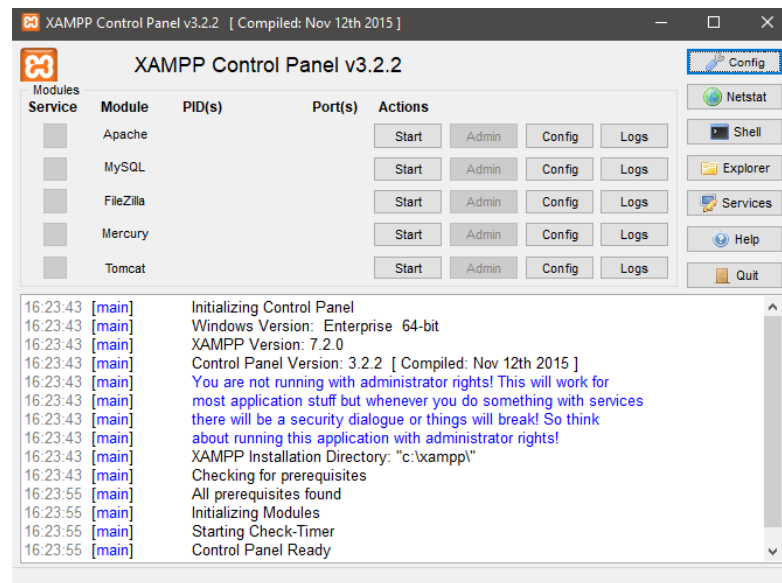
XAMPP Control Panel v3.2.2 [ Compiled: Nov 12th 2015 ]

XAMPP Control Panel v3.2.2

Config
Netstat
Shell
Explorer
Services
Help
Quit

Modules

| Service | Module | PID(s) | Port(s) | Actions | | | |
|---|---|---|---|---|---|---|---|
| | Apache | | | Start | Admin | Config | Logs |
| | MySQL | | | Start | Admin | Config | Logs |
| | FileZilla | | | Start | Admin | Config | Logs |
| | Mercury | | | Start | Admin | Config | Logs |
| | Tomcat | | | Start | Admin | Config | Logs |

16:23:43 [main] Initializing Control Panel
16:23:43 [main] Windows Version: Enterprise 64-bit
16:23:43 [main] XAMPP Version: 7.2.0
16:23:43 [main] Control Panel Version: 3.2.2 [ Compiled: Nov 12th 2015 ]
16:23:43 [main] You are not running with administrator rights! This will work for
16:23:43 [main] most application stuff but whenever you do something with services
16:23:43 [main] there will be a security dialogue or things will break! So think
16:23:43 [main] about running this application with administrator rights!
16:23:43 [main] XAMPP Installation Directory: "c:\xampp\"
16:23:43 [main] Checking for prerequisites
16:23:55 [main] All prerequisites found
16:23:55 [main] Initializing Modules
16:23:55 [main] Starting Check-Timer
16:23:55 [main] Control Panel Ready